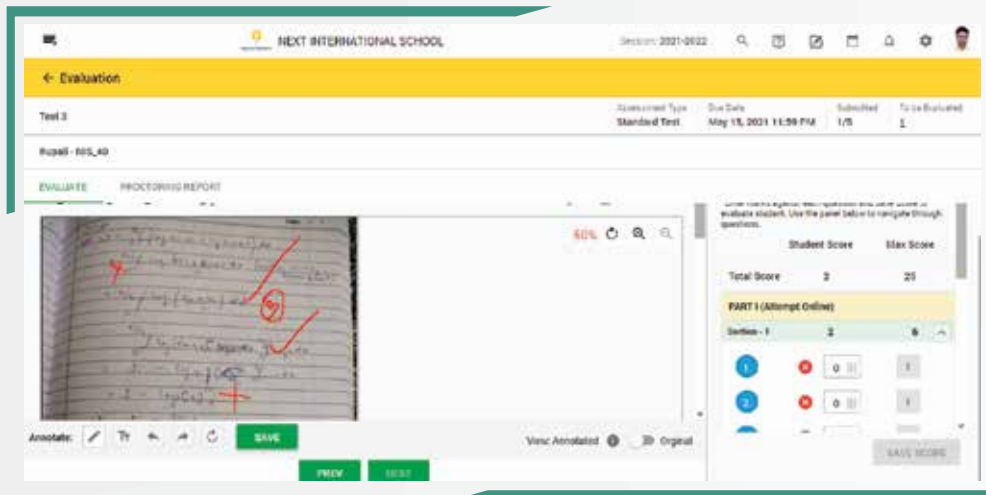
NEXT INTERNATIONAL SCHOOL

Session: 2021-2022

← Evaluation

Test 3

Assessment Type
Standard Test

Due Date
May 15, 2021 11:59 PM

Submitted
1/5

To be Evaluated
1

Rupali - NIS_40

EVALUATE

PROCTORING REPORT

60%

Enter marks against each question and save score to evaluate student. Use the panel below to navigate through questions.

| | Student Score | Max Score |
|---|---|---|
| Total Score | 2 | 25 |

PART I (Attempt Online)

| Section - 1 | 2 | 6 |
|---|---|---|

1 0 1

2 0 1

Annotate:

SAVE

View Annotated

Original

PREV

NEXT

SAVE SCORE